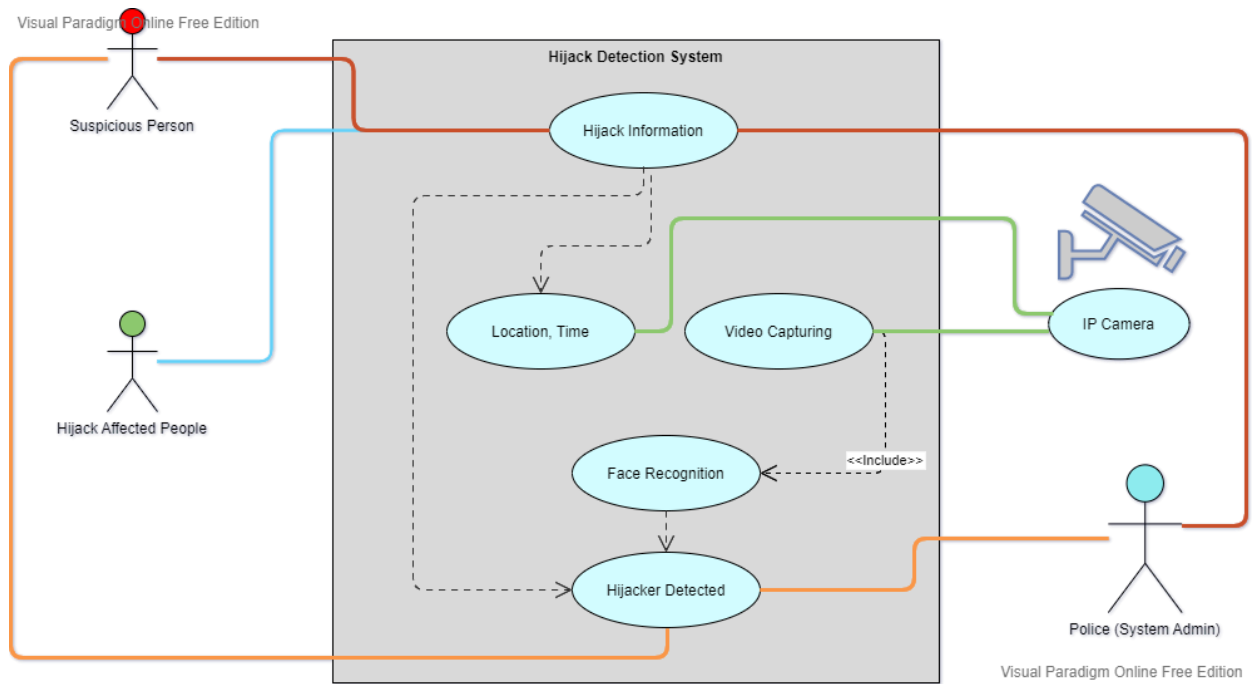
Visual Paradigm Online Free Edition

Suspicious Person

Hijack Detection System

Hijack Information

Location, Time

Video Capturing

IP Camera

Hijack Affected People

Face Recognition

<<Include>>

Hijacker Detected

Police (System Admin)

Visual Paradigm Online Free Edition